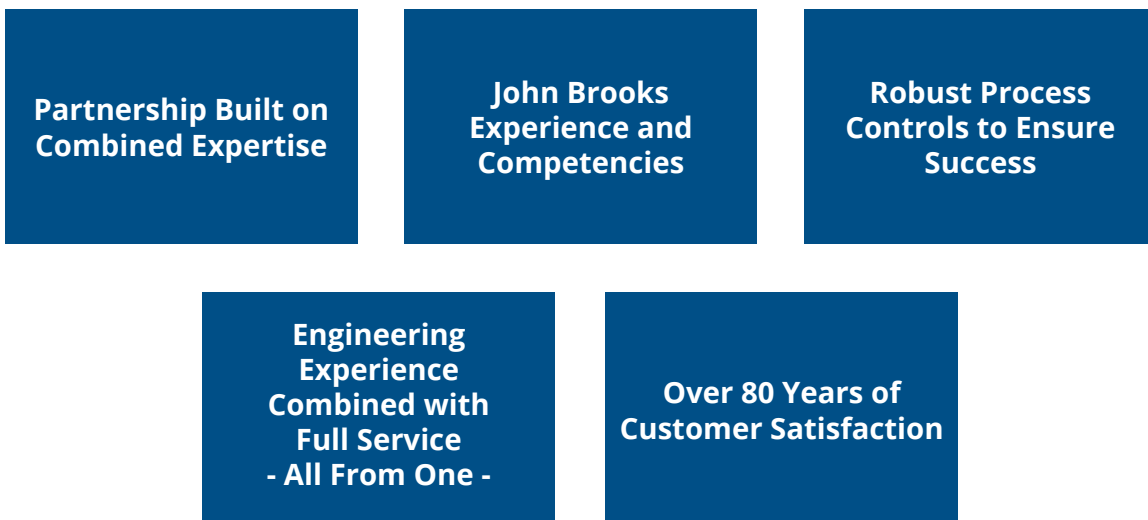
Partnership Built on Combined Expertise

John Brooks Experience and Competencies

Robust Process Controls to Ensure Success

Engineering Experience Combined with Full Service - All From One -

Over 80 Years of Customer Satisfaction